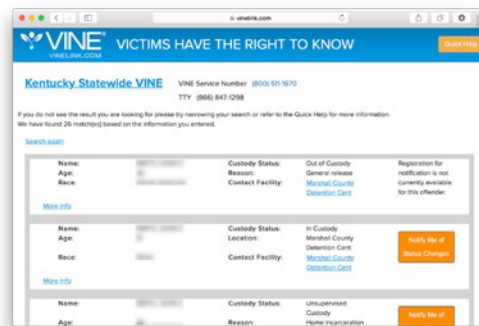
vinelink.com

VINE
VINELINK.COM

VICTIMS HAVE THE RIGHT TO KNOW

Quick Help

Kentucky Statewide VINE

VINE Service Number (800) 511-1670

TTY (866) 847-1298

If you do not see the result you are looking for please try narrowing your search or refer to the Quick Help for more information.
We have found 26 match(es) based on the information you entered.

Search again

| Name: | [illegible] | Custody Status: | Out of Custody | Registration for notification is not currently available for this offender. |
|---|---|---|---|---|
| Age: | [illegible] | Reason: | General release | |
| Race: | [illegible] | Contact Facility: | Marshall County Detention Cent | |

More Info

| Name: | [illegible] | Custody Status: | In Custody | Notify Me of Status Changes |
|---|---|---|---|---|
| Age: | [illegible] | Location: | Marshall County Detention Cent | |
| Race: | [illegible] | Contact Facility: | Marshall County Detention Cent | |

More Info

| Name: | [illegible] | Custody Status: | Unsupervised Custody | Notify Me of |
|---|---|---|---|---|
| Age: | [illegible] | Reason: | Home incarceration | |